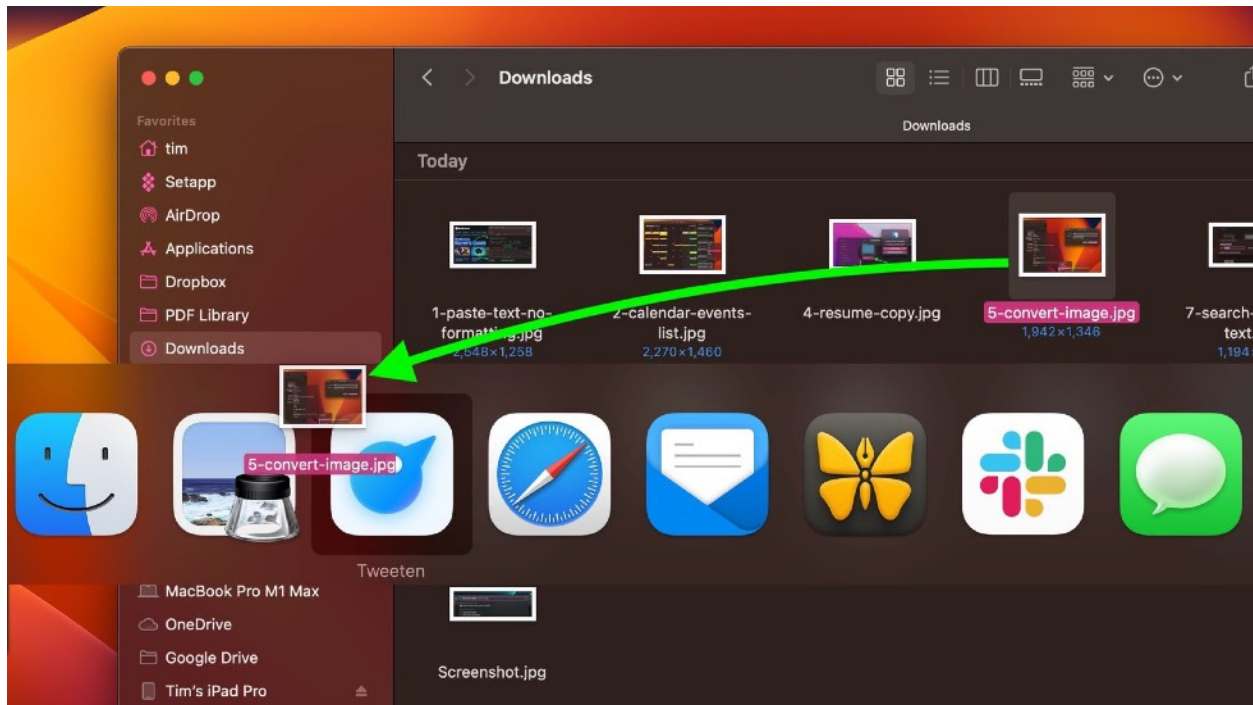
Favorites
tim
Setapp
AirDrop
Applications
Dropbox
PDF Library
Downloads

Downloads

Downloads

Today

1-paste-text-no-formatting.jpg
2,548×1,258

2-calendar-events-list.jpg
2,270×1,460

4-resume-copy.jpg

5-convert-image.jpg
1,942×1,346

7-search-text.
1,194

5-convert-image.jpg

Tweeten

MacBook Pro M1 Max
OneDrive
Google Drive
Tim's iPad Pro

Screenshot.jpg